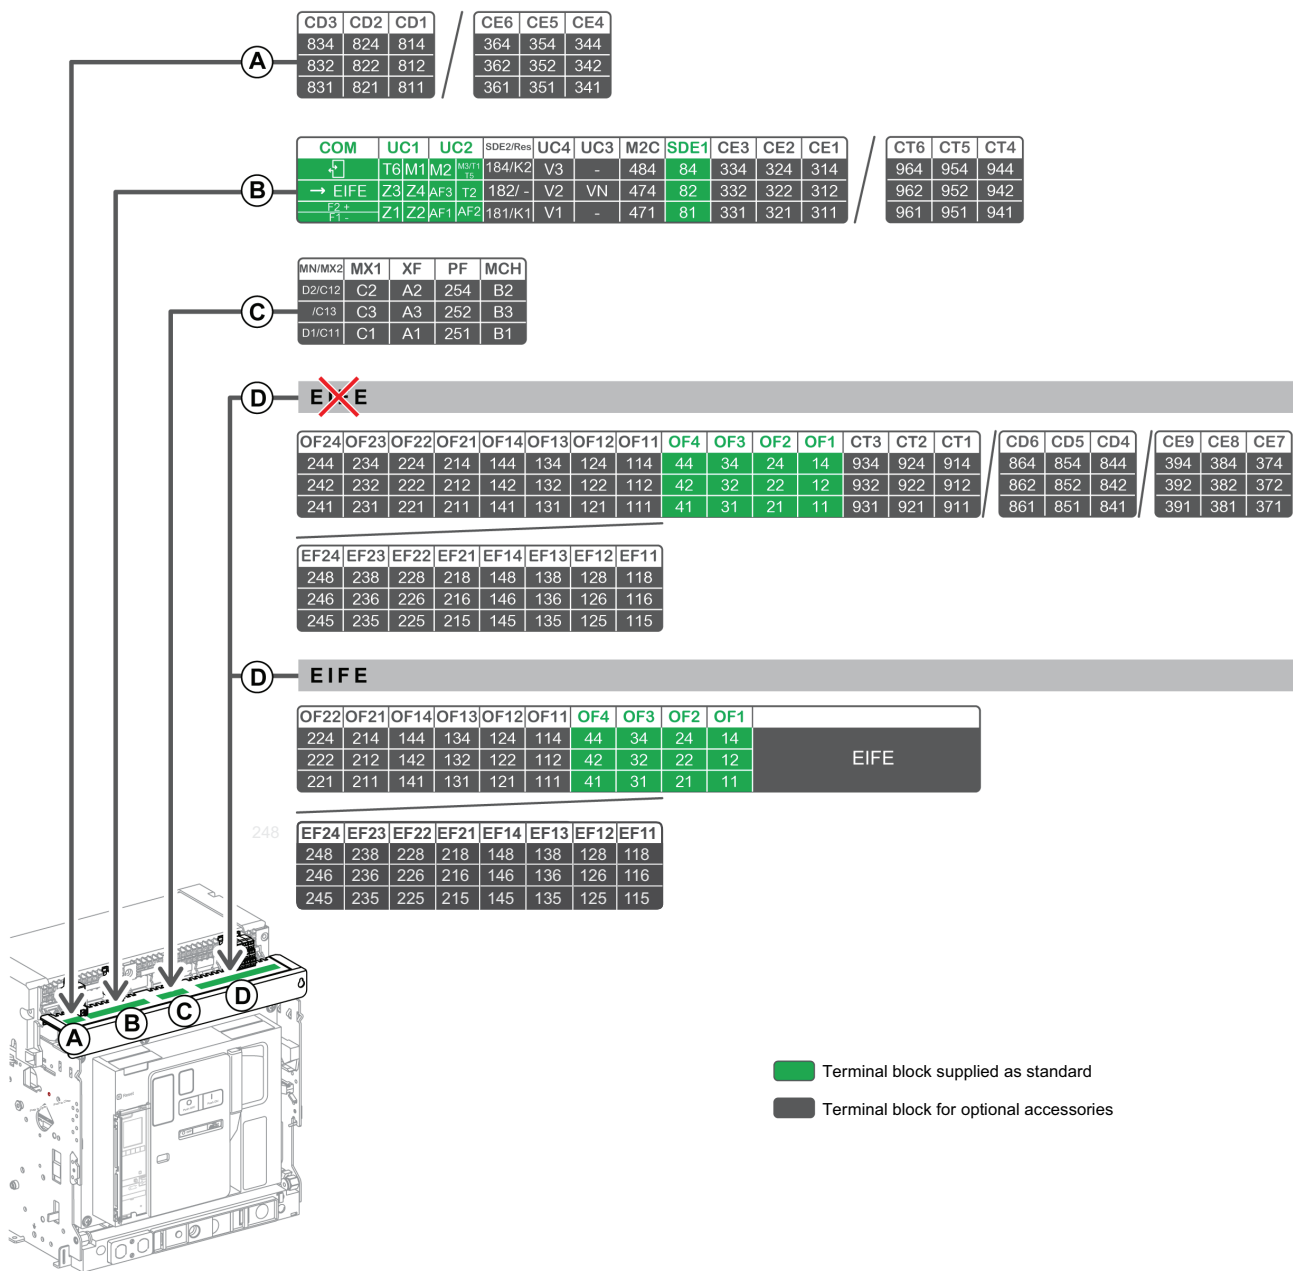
A

| CD3 | CD2 | CD1 |
|---|---|---|
| 834 | 824 | 814 |
| 832 | 822 | 812 |
| 831 | 821 | 811 |

| CE6 | CE5 | CE4 |
|---|---|---|
| 364 | 354 | 344 |
| 362 | 352 | 342 |
| 361 | 351 | 341 |

B

| COM | UC1 | | UC2 | | SDE2/Res | UC4 | UC3 | M2C | SDE1 | CE3 | CE2 | CE1 |
|---|---|---|---|---|---|---|---|---|---|---|---|---|
| | T6 | M1 | M2 | M3/T1 T5 | 184/K2 | V3 | - | 484 | 84 | 334 | 324 | 314 |
| → EIFE | Z3 | Z4 | AF3 | T2 | 182/ - | V2 | VN | 474 | 82 | 332 | 322 | 312 |
| F2 + F1 - | Z1 | Z2 | AF1 | AF2 | 181/K1 | V1 | - | 471 | 81 | 331 | 321 | 311 |

| CT6 | CT5 | CT4 |
|---|---|---|
| 964 | 954 | 944 |
| 962 | 952 | 942 |
| 961 | 951 | 941 |

C

| MN/MX2 | MX1 | XF | PF | MCH |
|---|---|---|---|---|
| D2/C12 | C2 | A2 | 254 | B2 |
| /C13 | C3 | A3 | 252 | B3 |
| D1/C11 | C1 | A1 | 251 | B1 |

D

EIFE

| OF24 | OF23 | OF22 | OF21 | OF14 | OF13 | OF12 | OF11 | OF4 | OF3 | OF2 | OF1 | CT3 | CT2 | CT1 |
|---|---|---|---|---|---|---|---|---|---|---|---|---|---|---|
| 244 | 234 | 224 | 214 | 144 | 134 | 124 | 114 | 44 | 34 | 24 | 14 | 934 | 924 | 914 |
| 242 | 232 | 222 | 212 | 142 | 132 | 122 | 112 | 42 | 32 | 22 | 12 | 932 | 922 | 912 |
| 241 | 231 | 221 | 211 | 141 | 131 | 121 | 111 | 41 | 31 | 21 | 11 | 931 | 921 | 911 |

| CD6 | CD5 | CD4 |
|---|---|---|
| 864 | 854 | 844 |
| 862 | 852 | 842 |
| 861 | 851 | 841 |

| CE9 | CE8 | CE7 |
|---|---|---|
| 394 | 384 | 374 |
| 392 | 382 | 372 |
| 391 | 381 | 371 |

| EF24 | EF23 | EF22 | EF21 | EF14 | EF13 | EF12 | EF11 |
|---|---|---|---|---|---|---|---|
| 248 | 238 | 228 | 218 | 148 | 138 | 128 | 118 |
| 246 | 236 | 226 | 216 | 146 | 136 | 126 | 116 |
| 245 | 235 | 225 | 215 | 145 | 135 | 125 | 115 |

D

EIFE

| OF22 | OF21 | OF14 | OF13 | OF12 | OF11 | OF4 | OF3 | OF2 | OF1 | |
|---|---|---|---|---|---|---|---|---|---|---|
| 224 | 214 | 144 | 134 | 124 | 114 | 44 | 34 | 24 | 14 | EIFE |
| 222 | 212 | 142 | 132 | 122 | 112 | 42 | 32 | 22 | 12 | |
| 221 | 211 | 141 | 131 | 121 | 111 | 41 | 31 | 21 | 11 | |

248

| EF24 | EF23 | EF22 | EF21 | EF14 | EF13 | EF12 | EF11 |
|---|---|---|---|---|---|---|---|
| 248 | 238 | 228 | 218 | 148 | 138 | 128 | 118 |
| 246 | 236 | 226 | 216 | 146 | 136 | 126 | 116 |
| 245 | 235 | 225 | 215 | 145 | 135 | 125 | 115 |

A B C D

Terminal block supplied as standard

Terminal block for optional accessories